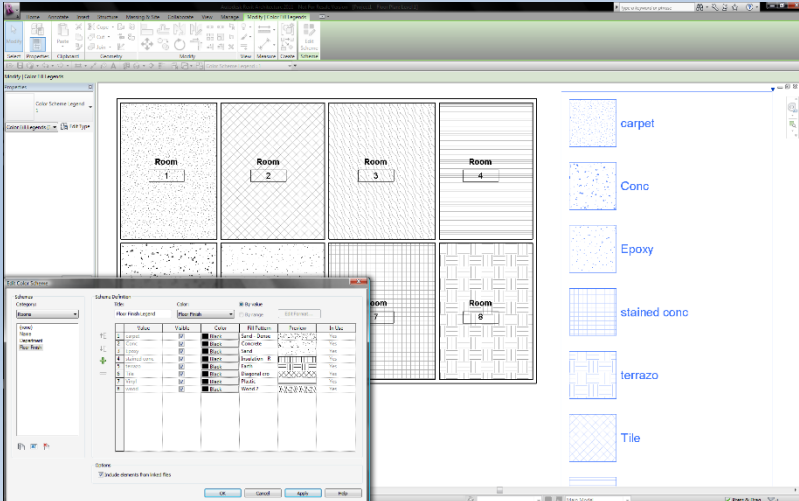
Home Structure Insert Annotate Massing & Site Collaborate View Manage Modify | Color Fill Legends

Select Properties Clipboard Geometry Modify View Measure Create Scheme

Modify | Color Fill Legends

Properties

Color Scheme Legend 1

Color Fill Legends

Edit Type

Room
1

Room
2

Room
3

Room
4

Room
7

Room
8

carpet

Conc

Epoxy

stained conc

terrazo

Tile

Edit Color Scheme

Schemes
Category:
Rooms

(none)
Name
Department
Floor Finish

Scheme Definition
Title:
Floor Finish Legend

Color:
Floor Finish

By value
By range

Edit Format...

| | Value | Visible | Color | Fill Pattern | Preview | In Use |
|---|---|---|---|---|---|---|
| 1 | carpet | ☑ | Black | Sand - Dense | | Yes |
| 2 | Conc | ☑ | Black | Concrete | | Yes |
| 3 | Epoxy | ☑ | Black | Sand | | Yes |
| 4 | stained conc | ☑ | Black | Insulation - R | | Yes |
| 5 | terrazo | ☑ | Black | Parti | | Yes |
| 6 | Tile | ☑ | Black | Diagonal cro | | Yes |
| 7 | Vinyl | ☑ | Black | Plastic | | Yes |
| 8 | wood | ☑ | Black | Wood 2 | | Yes |

Options
Include elements from linked files

OK Cancel Apply Help